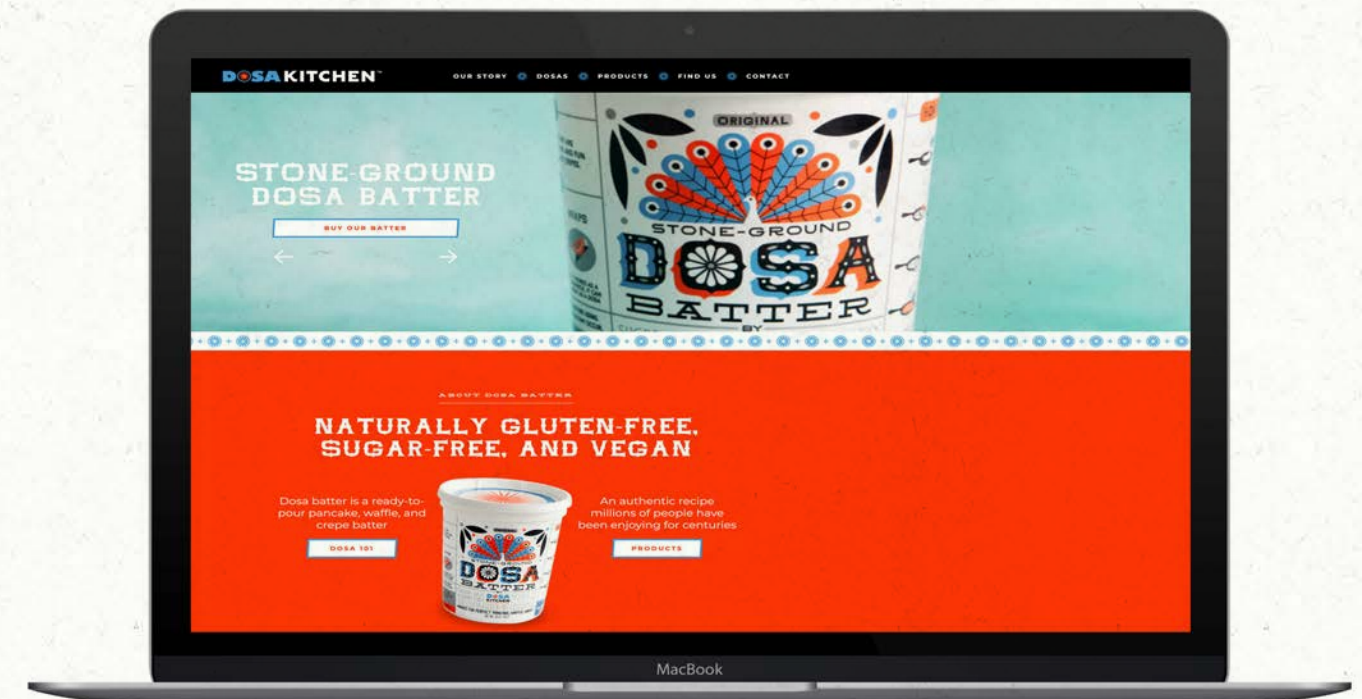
DOSAKITCHEN™

OUR STORY DOSAS PRODUCTS FIND US CONTACT

STONE-GROUND DOSA BATTER

BUY OUR BATTER

ORIGINAL

STONE-GROUND

DOSA BATTER

BY

ABOUT DOSA BATTER

NATURALLY GLUTEN-FREE, SUGAR-FREE, AND VEGAN

Dosa batter is a ready-to-pour pancake, waffle, and crepe batter

DOSA 101

DOSA BATTER

DOSA KITCHEN

An authentic recipe millions of people have been enjoying for centuries

PRODUCTS

MacBook